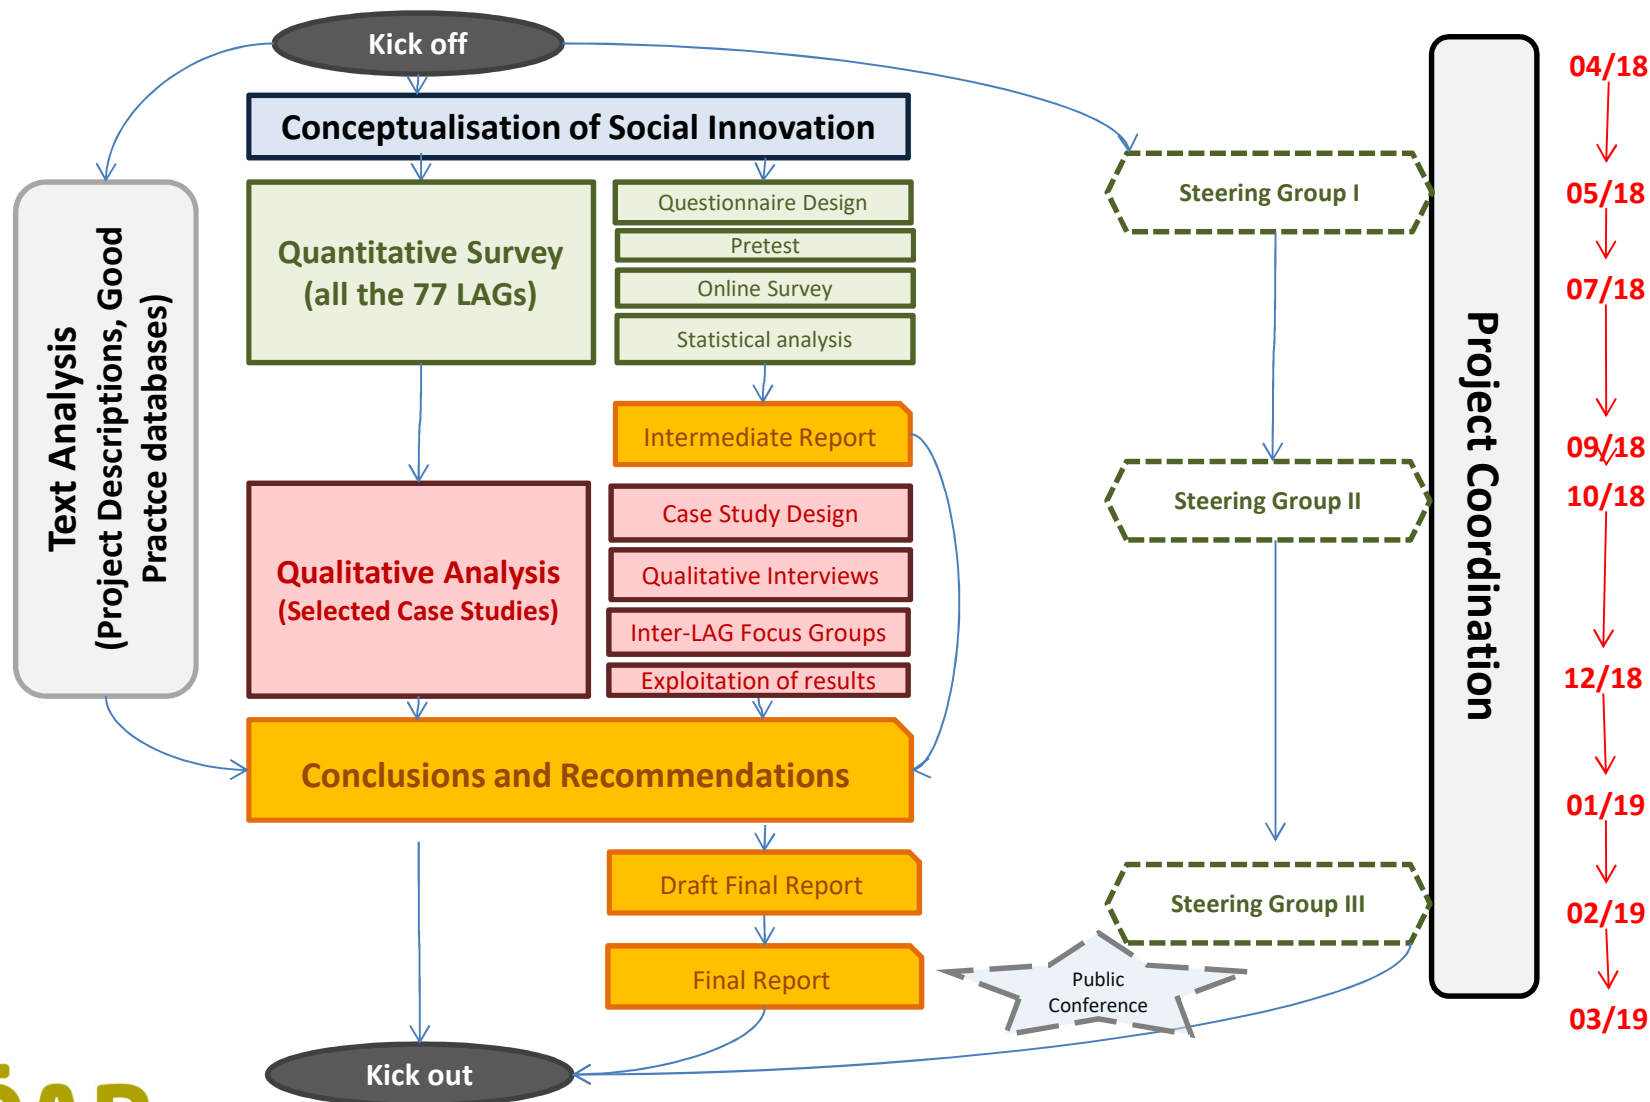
Kick off

Conceptualisation of Social Innovation

Text Analysis
(Project Descriptions, Good Practce databases)

Quantitative Survey
(all the 77 LAGs)

Questionnaire Design

Pretest

Online Survey

Statistical analysis

Intermediate Report

Qualitative Analysis
(Selected Case Studies)

Case Study Design

Qualitative Interviews

Inter-LAG Focus Groups

Exploitation of results

Conclusions and Recommendations

Draft Final Report

Final Report

Public Conference

Kick out

Steering Group I

Steering Group II

Steering Group III

Project Coordination

04/18

05/18

07/18

09/18

10/18

12/18

01/19

02/19

03/19

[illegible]